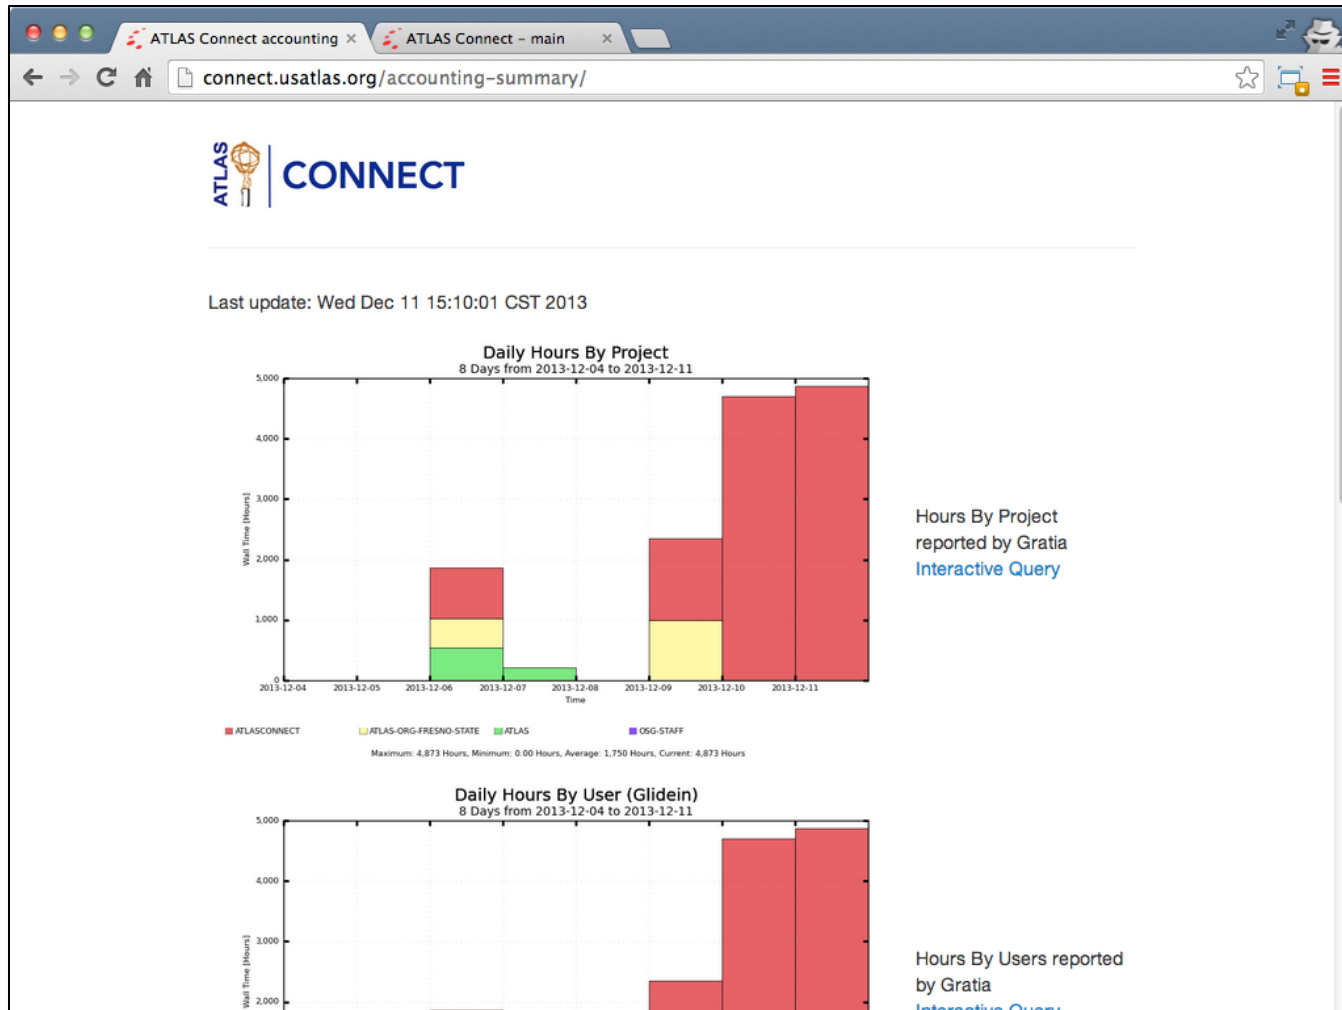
ATLAS Connect accounting ×
ATLAS Connect – main ×

connect.usatlas.org/accounting-summary/

ATLAS CONNECT

Last update: Wed Dec 11 15:10:01 CST 2013

Daily Hours By Project
8 Days from 2013-12-04 to 2013-12-11

5,000
4,000
3,000
2,000
1,000
0
Wall Time [Hours]
2013-12-04 2013-12-05 2013-12-06 2013-12-07 2013-12-08 2013-12-09 2013-12-10 2013-12-11
Time

ATLASCONNECT ATLAS-ORG-FRESNO-STATE ATLAS OSG-STAFF
Maximum: 4,873 Hours, Minimum: 0.00 Hours, Average: 1,750 Hours, Current: 4,873 Hours

Hours By Project reported by Gratia
Interactive Query

Daily Hours By User (Glidein)
8 Days from 2013-12-04 to 2013-12-11

5,000
4,000
3,000
2,000
Wall Time [Hours]

Hours By Users reported by Gratia
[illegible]